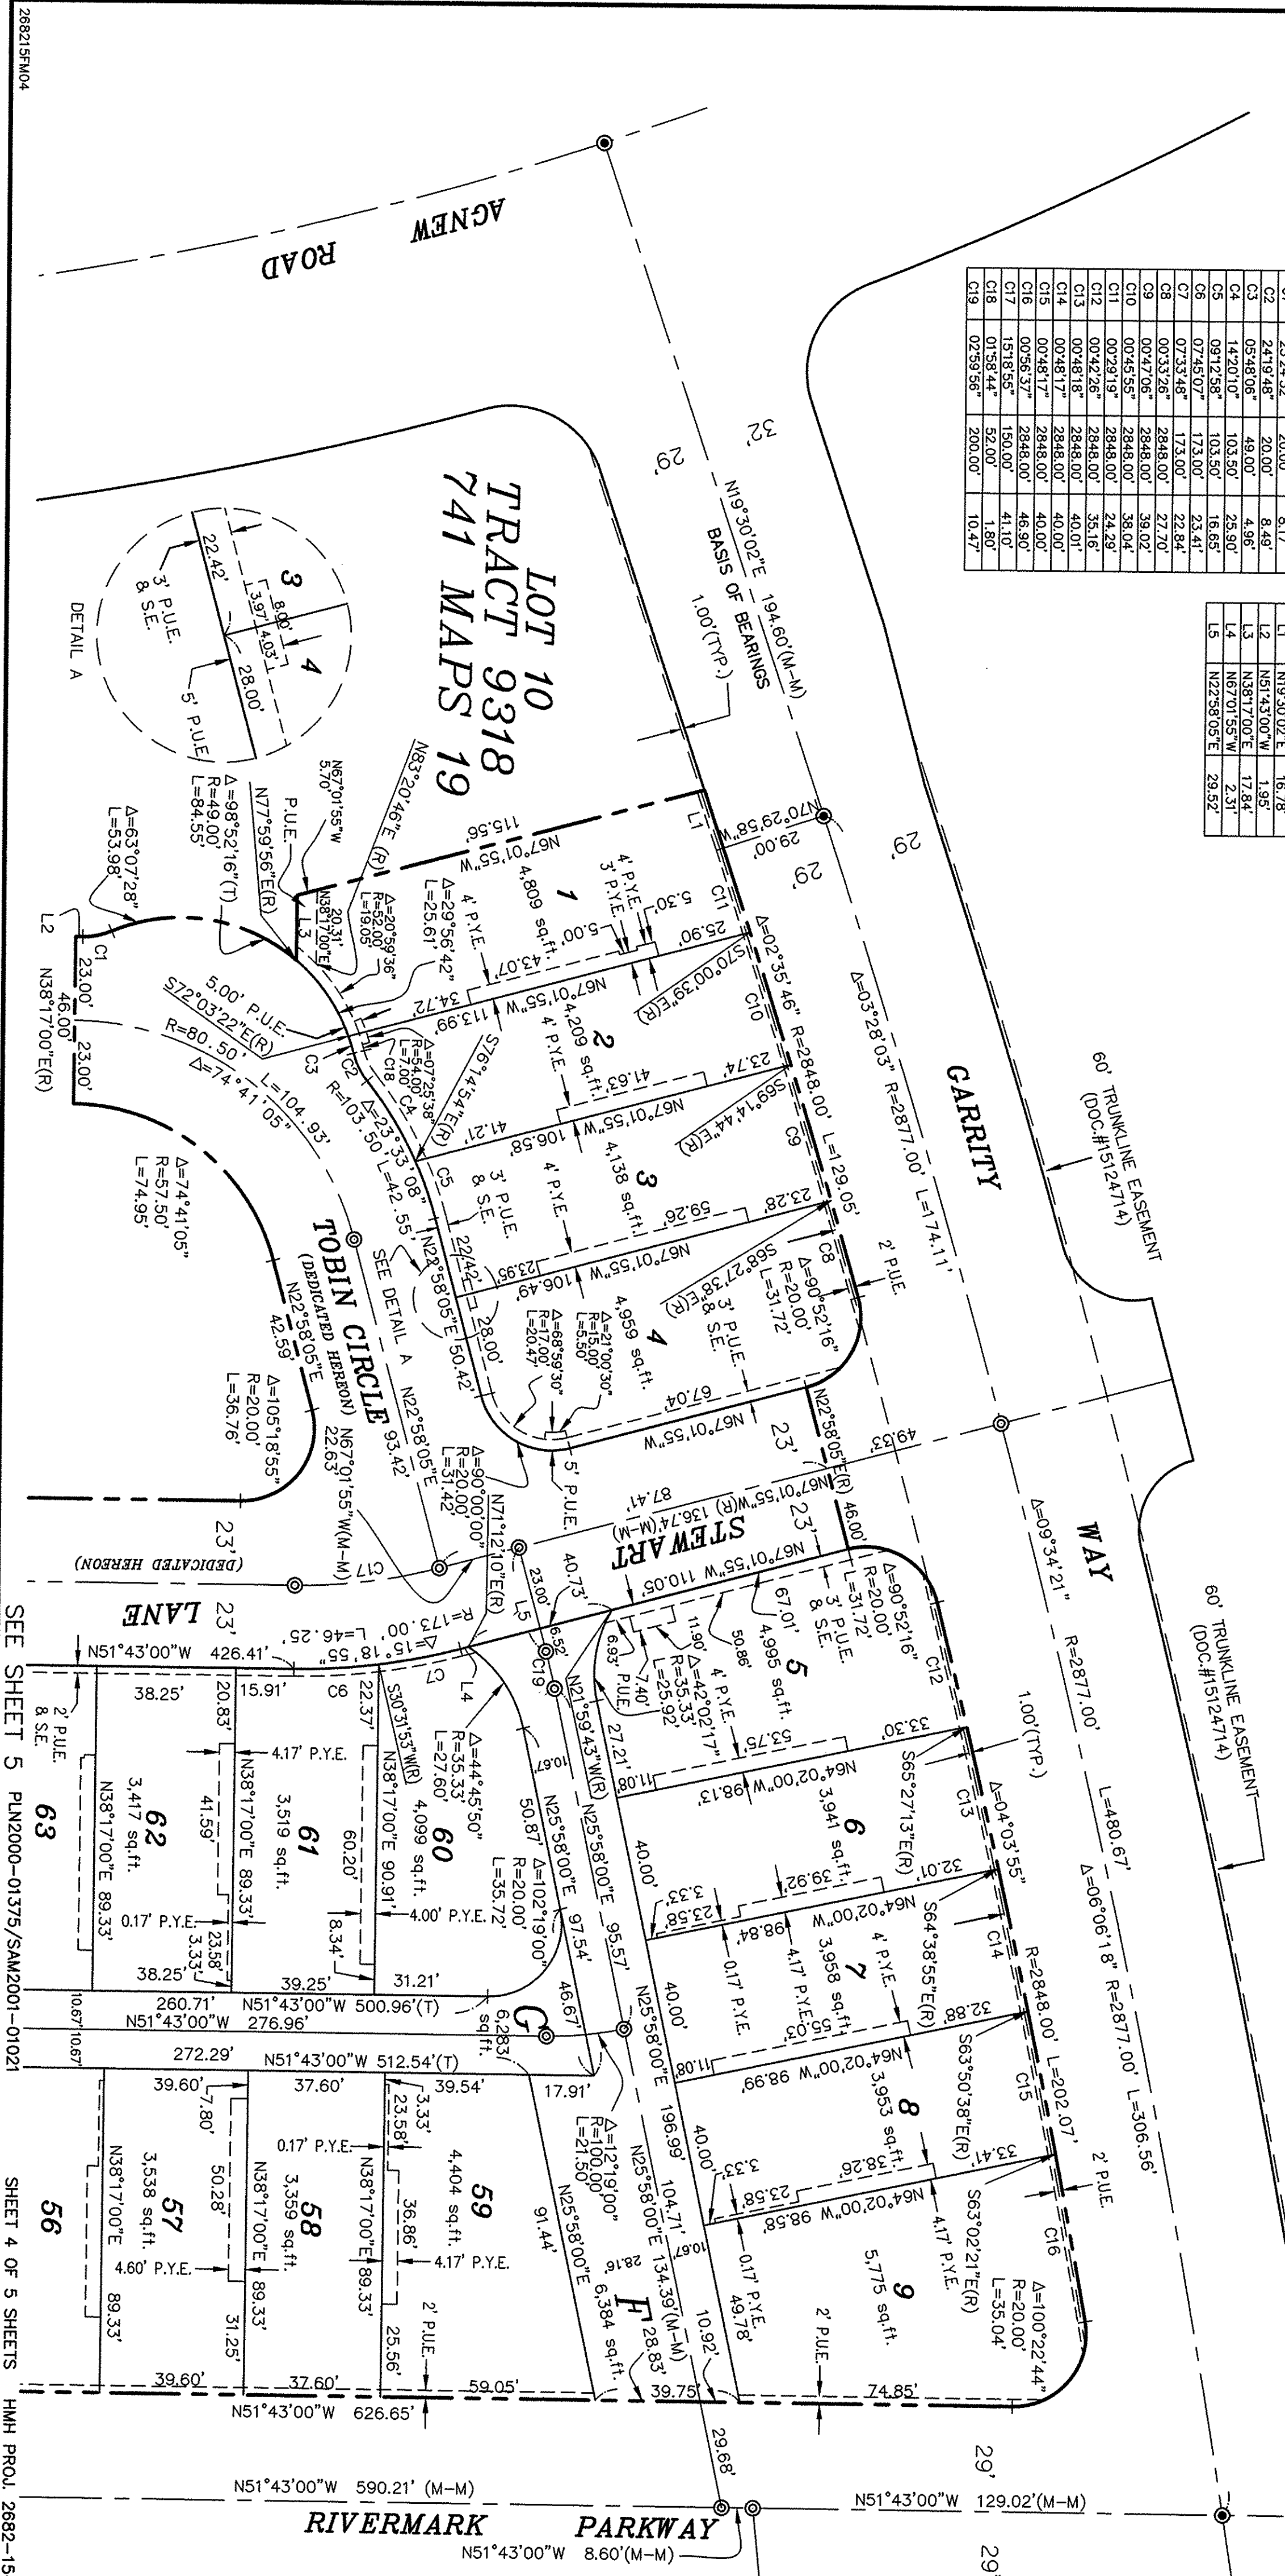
268215FM04

AGNEW ROAD

LOT 10
TRACT 9318
741 MAPS 19

N19°30'02"E 194.60'(M-M)
BASIS OF BEARINGS
1.00'(TYP.)
32'
29'
29'
29'

| C2 | 24°19'48" | 20.00' | 8.49' |
|---|---|---|---|
| C4 | 05°48'06" | 49.00' | 4.96' |
| C5 | 14°20'10" | 103.50' | 25.90' |
| C6 | 09°12'58" | 103.50' | 16.65' |
| C7 | 07°45'07" | 173.00' | 23.41' |
| C8 | 07°33'48" | 173.00' | 22.84' |
| C9 | 00°33'26" | 2848.00' | 27.70' |
| C10 | 00°47'06" | 2848.00' | 39.02' |
| C11 | 00°45'55" | 2848.00' | 38.04' |
| C12 | 00°29'19" | 2848.00' | 24.29' |
| C13 | 00°42'26" | 2848.00' | 35.16' |
| C14 | 00°48'18" | 2848.00' | 40.01' |
| C15 | 00°48'17" | 2848.00' | 40.00' |
| C16 | 00°56'37" | 2848.00' | 46.90' |
| C17 | 15°18'55" | 150.00' | 41.10' |
| C18 | 01°58'44" | 52.00' | 1.80' |
| C19 | 02°59'56" | 200.00' | 10.47' |

| L1 | N19°30'02"E | 16.78' |
|---|---|---|
| L2 | N51°43'00"W | 1.95' |
| L3 | N38°17'00"E | 17.84' |
| L4 | N67°01'55"W | 2.31' |
| L5 | N22°58'05"E | 29.52' |

60' TRUNKLINE EASEMENT (DOC.#15124714)
60' TRUNKLINE EASEMENT (DOC.#15124714)

GARRITY WAY
Δ=03°28'03" R=2877.00' L=174.11'
Δ=09°34'21" R=2877.00' L=480.67'
Δ=06°06'18" R=2877.00' L=306.56'
1.00'(TYP.)
N70°29'58"W 29.00'
Δ=02°35'46" R=2848.00' L=129.05'
Δ=04°03'55" R=2848.00' L=202.07'
2' P.U.E.
2' P.U.E.

DETAIL A
3 4
22.42' 8.00' 3.97' 4.03' 28.00'
3' P.U.E. & S.E.
5' P.U.E.

N83°20'46"E (R)
N67°01'55"W 5.70'
P.U.E.
N77°59'56"E(R)
Δ=98°52'16"(T) R=49.00' L=84.55'
Δ=63°07'28" L=53.98'
L2
C1
23.00' 46.00' 23.00'
N38°17'00"E(R)
N38°17'00"E 20.31'
Δ=20°59'36" R=52.00' L=19.05'
L3
Δ=29°56'42" L=25.61'
5.00' P.U.E.
S72°03'22"E(R)
R=80.50'
Δ=74°41'05"
L=104.93'
Δ=74°41'05" R=57.50' L=74.95'
C3 C2 C18 C4
Δ=07°25'38" R=54.00' L=7.00'
R=103.50' Δ=23°33'08" L=42.55'
S76°14'54"E(R)

1 4,809 sq.ft.
N67°01'55"W 115.56'
4' P.Y.E. 3' P.Y.E. 5.30' 5.00' 43.07' 25.90' C11 L1
S70°00'39"E(R)
2 4,209 sq.ft.
N67°01'55"W 113.99' 34.72' 4' P.Y.E. 41.63' 23.74' C10
S69°14'44"E(R)
3 4,138 sq.ft.
N67°01'55"W 106.58' 41.21' 4' P.Y.E. 3' P.U.E. & S.E. 59.26' 23.28' C9
S68°27'38"E(R)
4 4,959 sq.ft.
N67°01'55"W 106.49' 23.95' 4' P.Y.E.
Δ=90°52'16" R=20.00' L=31.72' C8
3' P.U.E. & S.E.
Δ=21°00'30" R=15.00' L=5.50'
Δ=68°59'30" R=17.00' L=20.47'
67.04'
N67°01'55"W
C5
N22°58'05"E 50.42'
22.42' 28.00'
SEE DETAIL A
5' P.U.E.
N22°58'05"E(R)
23'
49.53'
N67°01'55"W(R) 136.74'(M-M) 87.41'
STEWART
23'
46.00'

TOBIN CIRCLE (DEDICATED HEREON)
N22°58'05"E 42.59'
Δ=105°18'55" R=20.00' L=36.76'
N22°58'05"E 93.42'
N67°01'55"W(M-M) 22.63'
Δ=90°00'00" R=20.00' L=31.42'
C17
N71°12'10"E(R)
23' (DEDICATED HEREON)
LANE 23'
Δ=15°18'55" L=46.25' R=173.00'
C7
N51°43'00"W 426.41'
L5 23.00' 40.73'
C19 6.52'
N67°01'55"W 110.05'
67.01'
Δ=90°52'16" R=20.00' L=31.72'
3' P.U.E. & S.E.
5 4,995 sq.ft.
50.86'
11.90'
Δ=42°02'17" R=35.33' L=25.92'
6.93' 7.40' P.U.E.
4' P.Y.E.
53.75'
N21°59'43"W(R)
27.21'
33.30'
C12
S65°27'13"E(R)
6 3,941 sq.ft.
N64°02'00"W 98.13' 11.08'
C13
32.01'
S64°38'55"E(R)
7 3,958 sq.ft.
N64°02'00"W 98.84' 39.92' 3.33' 23.58'
4' P.Y.E.
4.17' P.Y.E.
0.17' P.Y.E.
55.03'
C14
32.88'
S63°50'38"E(R)
8 3,953 sq.ft.
N64°02'00"W 98.99' 11.08'
C15
38.26' 3.33' 23.58'
33.41'
S63°02'21"E(R)
9 5,775 sq.ft.
N64°02'00"W 98.58'
4.17' P.Y.E.
0.17' P.Y.E.
49.78'
C16
Δ=100°22'44" R=20.00' L=35.04'
2' P.U.E.
74.85'
40.00'
40.00'
40.00'
10.92'
10.67'

38.25' 20.83' 15.91' C6 22.37'
S30°31'53"W(R)
L4
Δ=44°45'50" R=35.33' L=27.60'
2' P.U.E. & S.E.
63
62 3,417 sq.ft.
N38°17'00"E 89.33'
4.17' P.Y.E.
41.59'
0.17' P.Y.E.
3.33' 23.58'
38.25'
61 3,519 sq.ft.
N38°17'00"E 89.33'
60.20'
8.34'
39.25'
60 4,099 sq.ft.
N38°17'00"E 90.91'
4.00' P.Y.E.
31.21'
10.67'
50.87'
N25°58'00"E
Δ=102°19'00" R=20.00' L=35.72'
97.54'
N25°58'00"E 95.57'
N25°58'00"E 196.99'
260.71' N51°43'00"W 500.96'(T)
N51°43'00"W 276.96'
G 6,283 sq.ft.
46.67'
10.67' 10.67'
272.29' N51°43'00"W 512.54'(T)
39.60' 7.80' 37.60' 39.54' 3.33' 23.58'
17.91'
0.17' P.Y.E.
56
57 3,538 sq.ft.
N38°17'00"E 89.33'
50.28'
4.60' P.Y.E.
31.25'
58 3,359 sq.ft.
N38°17'00"E 89.33'
59 4,404 sq.ft.
N38°17'00"E 89.33'
36.86'
4.17' P.Y.E.
25.56'
2' P.U.E.
Δ=12°19'00" R=100.00' L=21.50'
91.44'
N25°58'00"E
F 6,384 sq.ft.
28.16'
104.71'
N25°58'00"E 134.39'(M-M)
28.83'
39.60' 37.60' 59.05' 39.75'
N51°43'00"W 626.65'
29.68'
29'
29'
N51°43'00"W 590.21' (M-M)
N51°43'00"W 129.02'(M-M)
RIVERMARK PARKWAY
N51°43'00"W 8.60'(M-M)

SEE SHEET 5 PLN2000-01375/SAM2001-01021
SHEET 4 OF 5 SHEETS
HMH PROJ. 2682-15